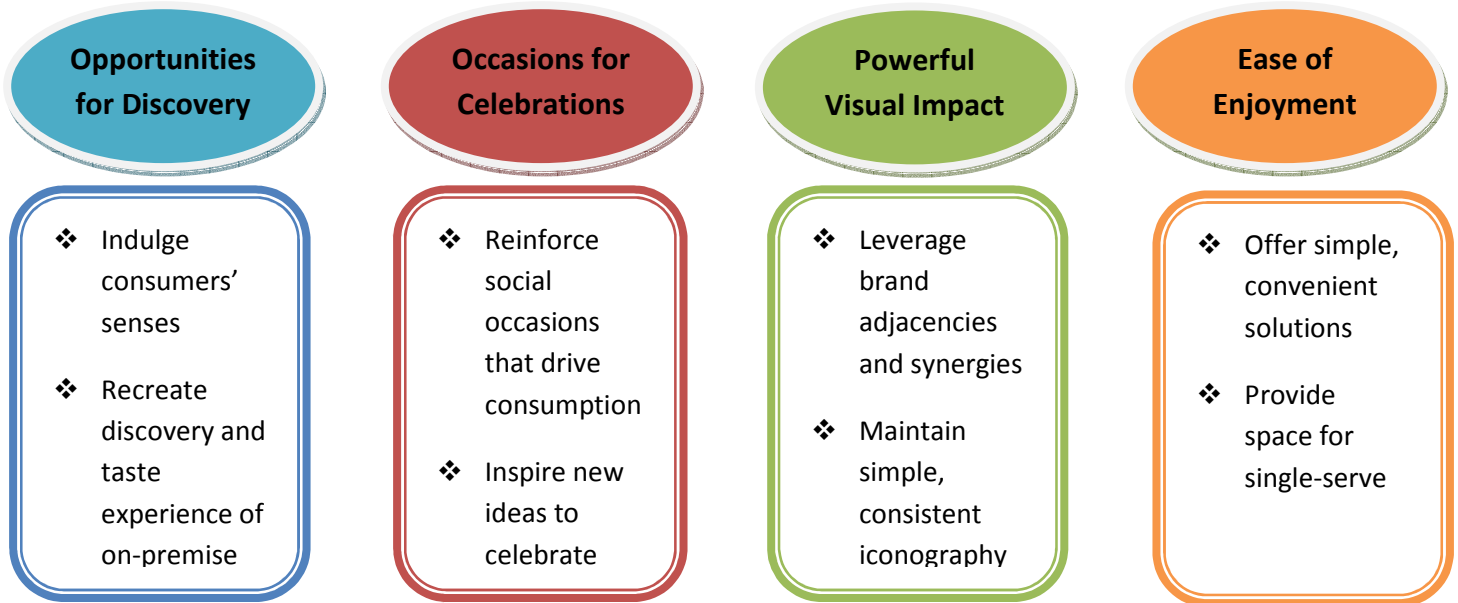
Opportunities for Discovery

❖ Indulge consumers' senses

❖ Recreate discovery and taste experience of on-premise

Occasions for Celebrations

❖ Reinforce social occasions that drive consumption

❖ Inspire new ideas to celebrate

Powerful Visual Impact

❖ Leverage brand adjacencies and synergies

❖ Maintain simple, consistent iconography

Ease of Enjoyment

❖ Offer simple, convenient solutions

❖ Provide space for single-serve